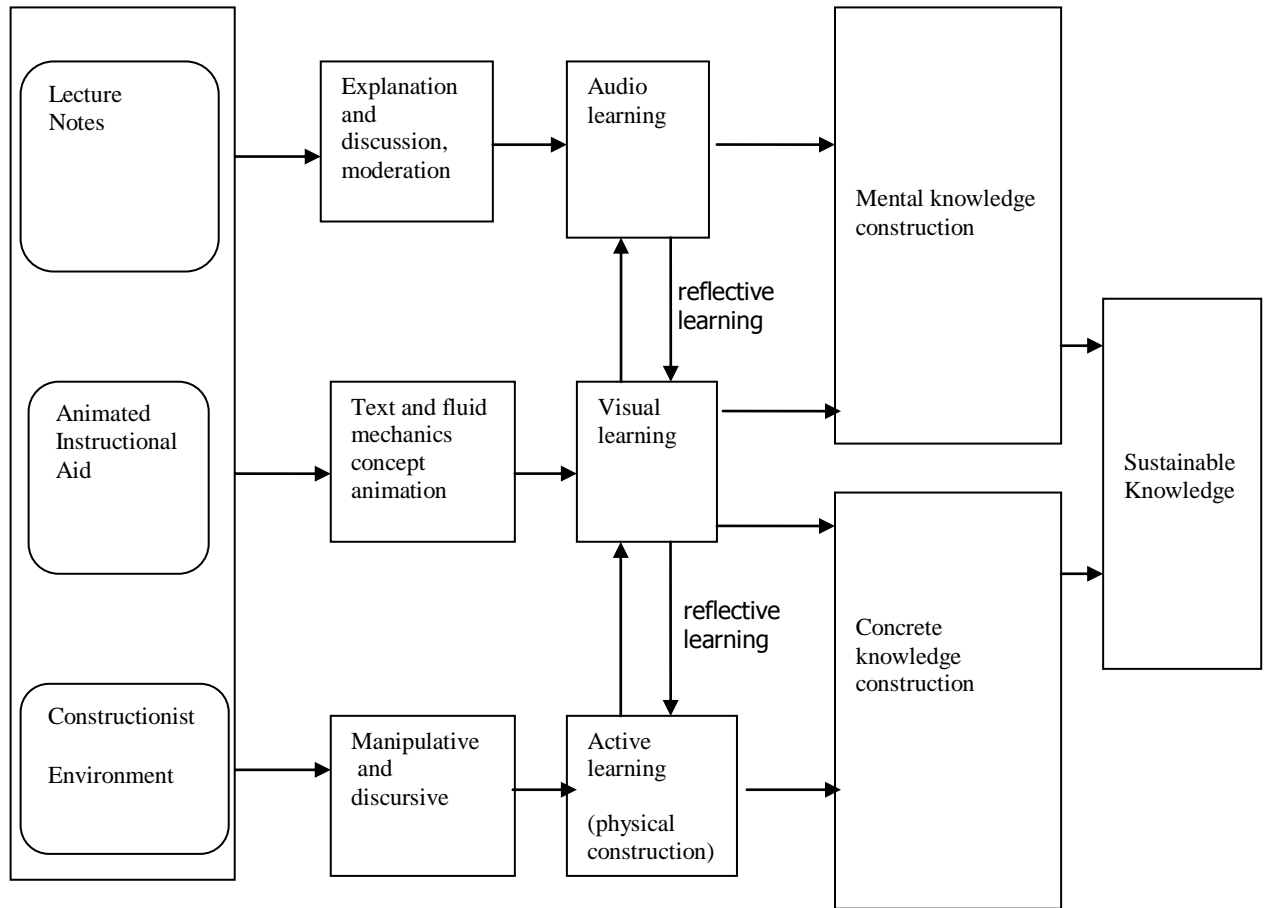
Lecture Notes

Explanation and discussion, moderation

Audio learning

Mental knowledge construction

reflective learning

Animated Instructional Aid

Text and fluid mechanics concept animation

Visual learning

Sustainable Knowledge

reflective learning

Concrete knowledge construction

Constructionist Environment

Manipulative and discursive

Active learning (physical construction)